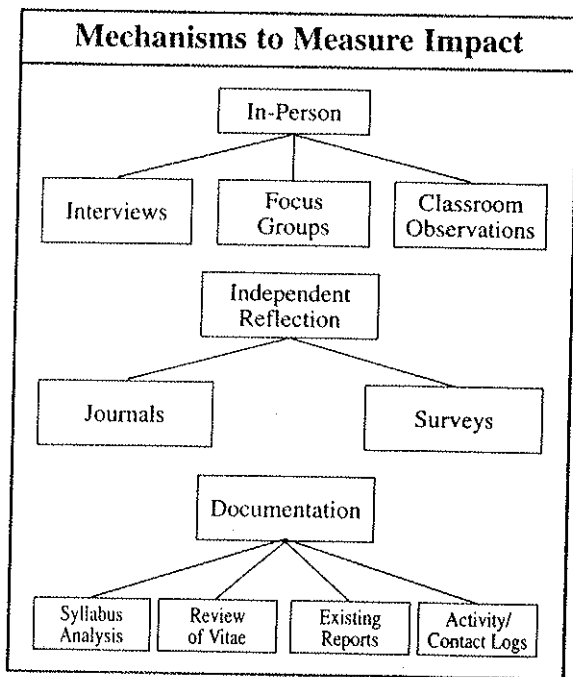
Mechanisms to Measure Impact

In-Person

Interviews

Focus Groups

Classroom Observations

Independent Reflection

Journals

Surveys

Documentation

Syllabus Analysis

Review of Vitae

Existing Reports

Activity/ Contact Logs